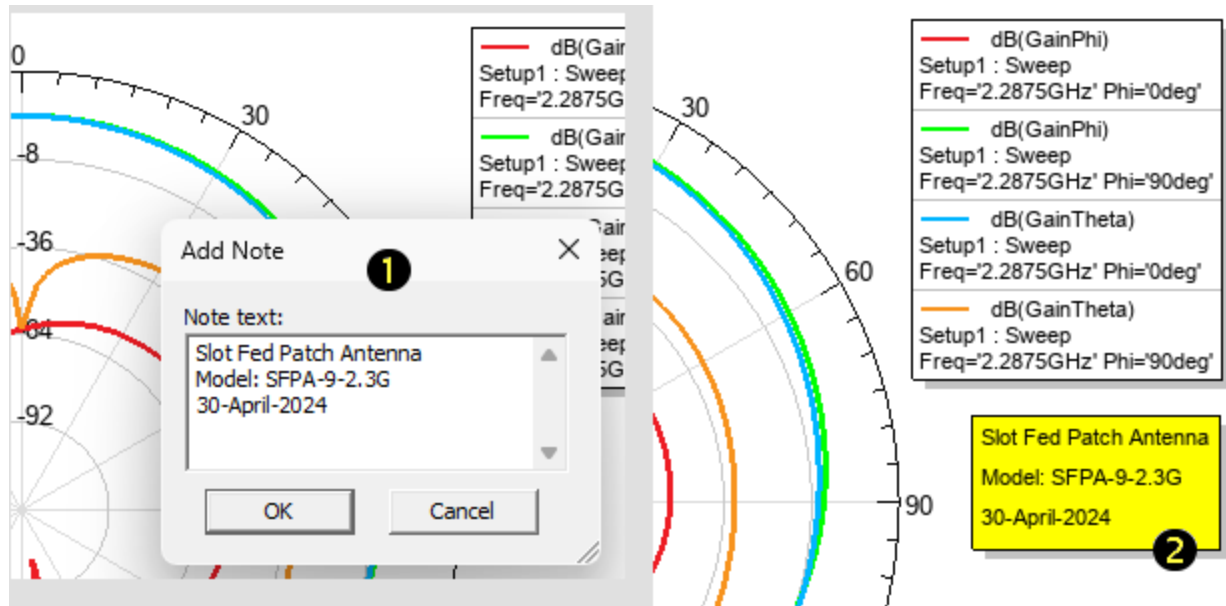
0
30
-8
-36
-64
-92

dB(Gain
Setup1 : Sweep
Freq='2.2875G
dB(Gain
Setup1 : Sweep
Freq='2.2875G
Gain
eep
5G
Gain
eep
5G

Add Note
1
Note text:
Slot Fed Patch Antenna
Model: SFPA-9-2.3G
30-April-2024
OK
Cancel

30
60
90

dB(GainPhi)
Setup1 : Sweep
Freq='2.2875GHz' Phi='0deg'
dB(GainPhi)
Setup1 : Sweep
Freq='2.2875GHz' Phi='90deg'
dB(GainTheta)
Setup1 : Sweep
Freq='2.2875GHz' Phi='0deg'
dB(GainTheta)
Setup1 : Sweep
Freq='2.2875GHz' Phi='90deg'

Slot Fed Patch Antenna
Model: SFPA-9-2.3G
30-April-2024
2